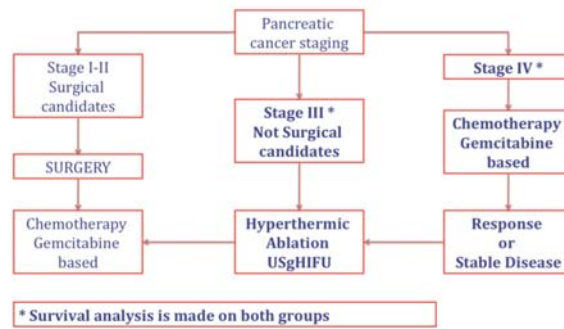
Pancreatic cancer staging

Stage I-II Surgical candidates

SURGERY

Chemotherapy Gemcitabine based

Stage III * Not Surgical candidates

Hyperthermic Ablation USgHIFU

Stage IV *

Chemotherapy Gemcitabine based

Response or Stable Disease

* Survival analysis is made on both groups